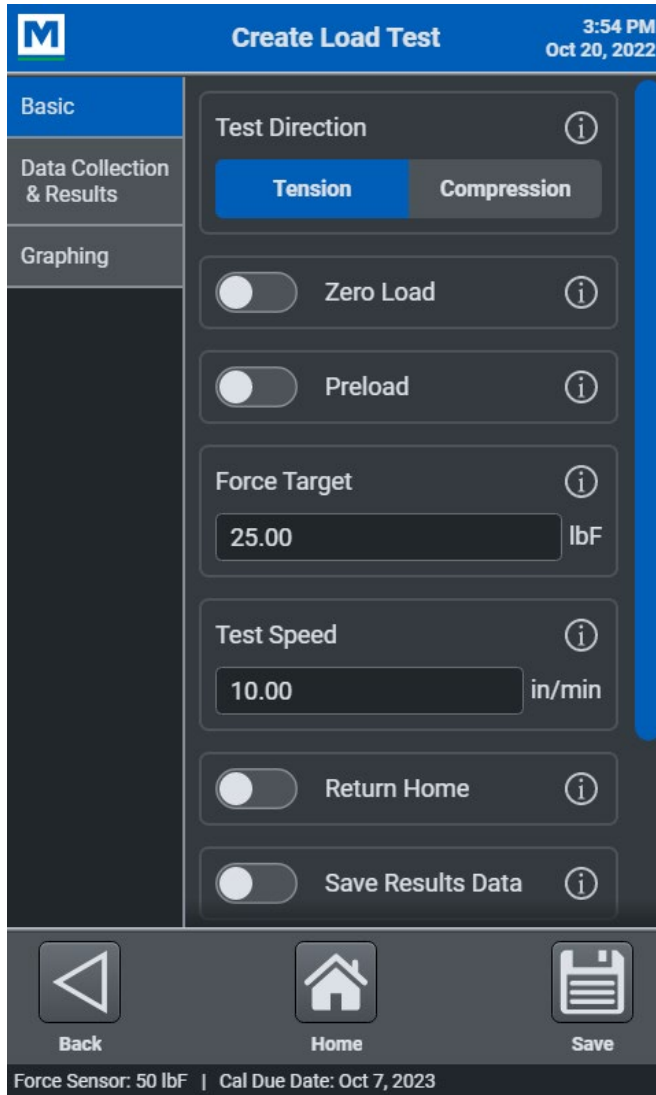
M

Create Load Test

3:54 PM
Oct 20, 2022

Basic

Data Collection & Results

Graphing

Test Direction

Tension

Compression

Zero Load

Preload

Force Target

25.00

lbF

Test Speed

10.00

in/min

Return Home

Save Results Data

Back

Home

Save

Force Sensor: 50 lbF | Cal Due Date: Oct 7, 2023